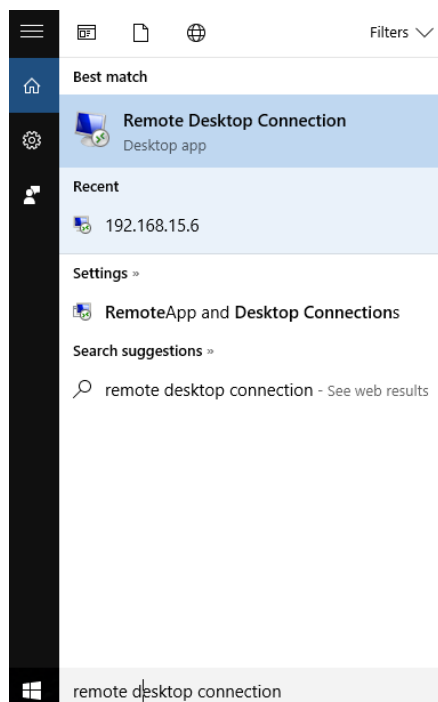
Filters

Best match

Remote Desktop Connection
Desktop app

Recent

192.168.15.6

Settings »

RemoteApp and Desktop Connections

Search suggestions »

remote desktop connection - See web results

remote desktop connection